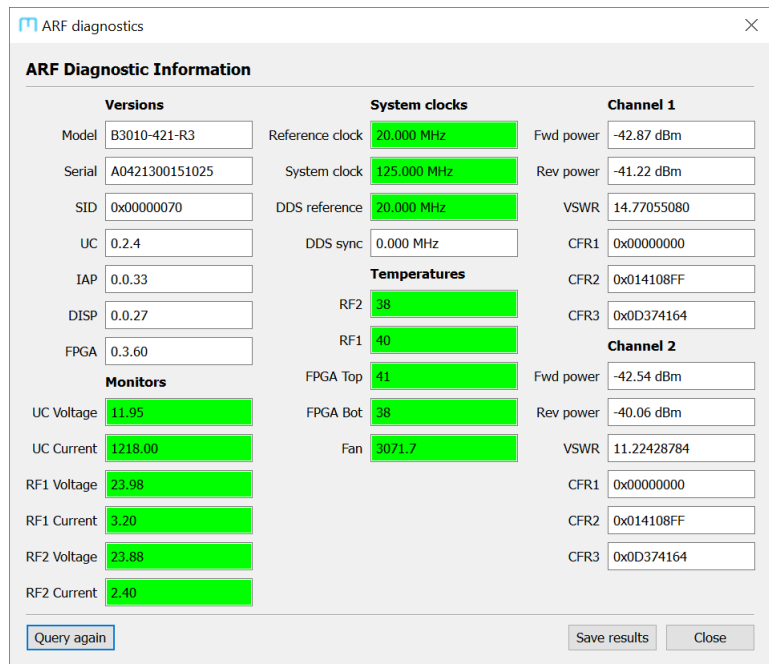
ARF diagnostics

ARF Diagnostic Information

Versions
Model B3010-421-R3
Serial A0421300151025
SID 0x00000070
UC 0.2.4
IAP 0.0.33
DISP 0.0.27
FPGA 0.3.60

Monitors
UC Voltage 11.95
UC Current 1218.00
RF1 Voltage 23.98
RF1 Current 3.20
RF2 Voltage 23.88
RF2 Current 2.40

System clocks
Reference clock 20.000 MHz
System clock 125.000 MHz
DDS reference 20.000 MHz
DDS sync 0.000 MHz

Temperatures
RF2 38
RF1 40
FPGA Top 41
FPGA Bot 38
Fan 3071.7

Channel 1
Fwd power -42.87 dBm
Rev power -41.22 dBm
VSWR 14.77055080
CFR1 0x00000000
CFR2 0x014108FF
CFR3 0x0D374164

Channel 2
Fwd power -42.54 dBm
Rev power -40.06 dBm
VSWR 11.22428784
CFR1 0x00000000
CFR2 0x014108FF
CFR3 0x0D374164

Query again
Save results
Close